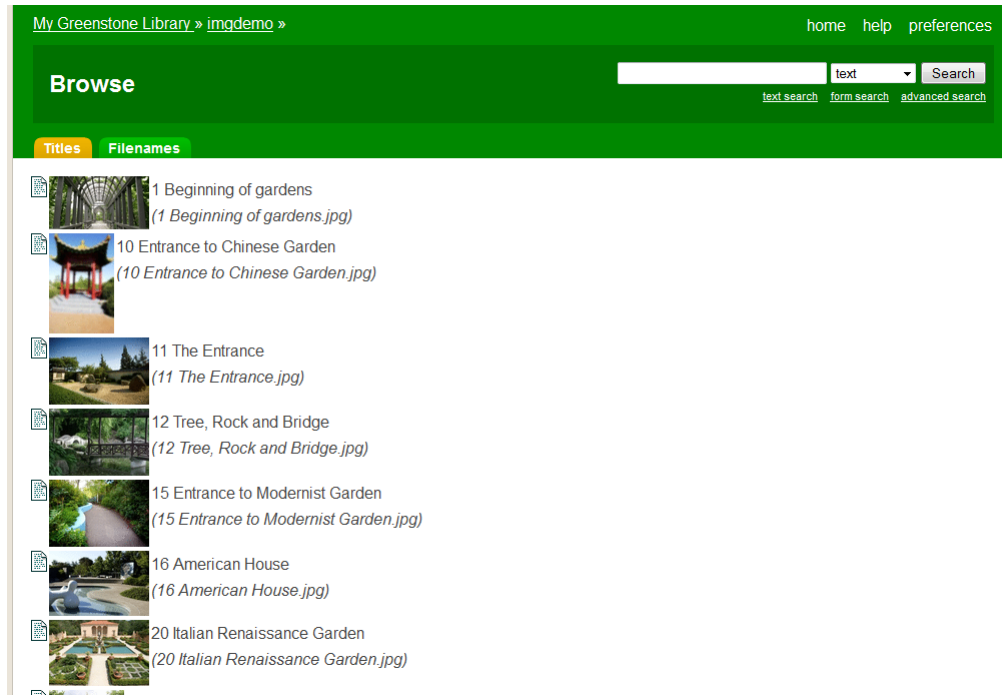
My Greenstone Library » imgdemo »

home help preferences

Browse

text

Search

text search form search advanced search

Titles Filenames

1 Beginning of gardens
(1 Beginning of gardens.jpg)

10 Entrance to Chinese Garden
(10 Entrance to Chinese Garden.jpg)

11 The Entrance
(11 The Entrance.jpg)

12 Tree, Rock and Bridge
(12 Tree, Rock and Bridge.jpg)

15 Entrance to Modernist Garden
(15 Entrance to Modernist Garden.jpg)

16 American House
(16 American House.jpg)

20 Italian Renaissance Garden
(20 Italian Renaissance Garden.jpg)